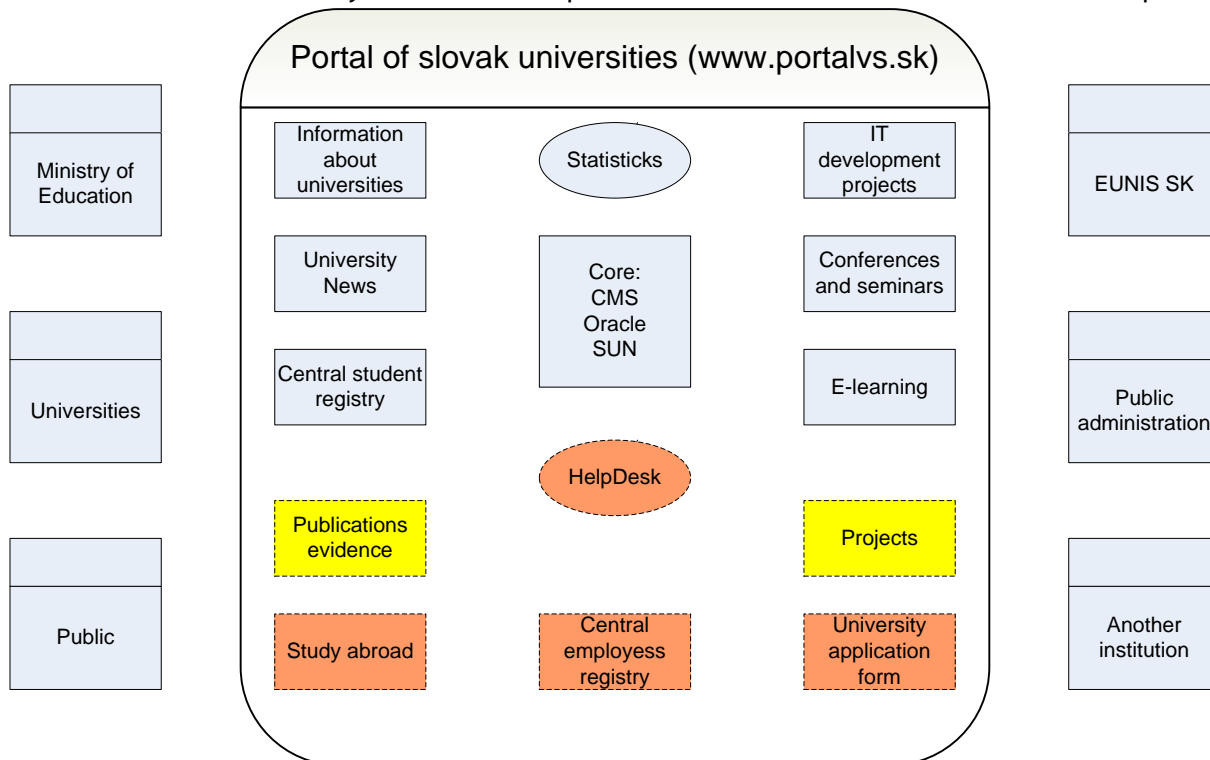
Portal of slovak universities (www.portalvs.sk)

Ministry of Education

Universities

Public

Information about universities

University News

Central student registry

Publications evidence

Study abroad

Statisticks

Core: CMS Oracle SUN

HelpDesk

Central employess registry

IT development projects

Conferences and seminars

E-learning

Projects

University application form

EUNIS SK

Public administration

Another institution